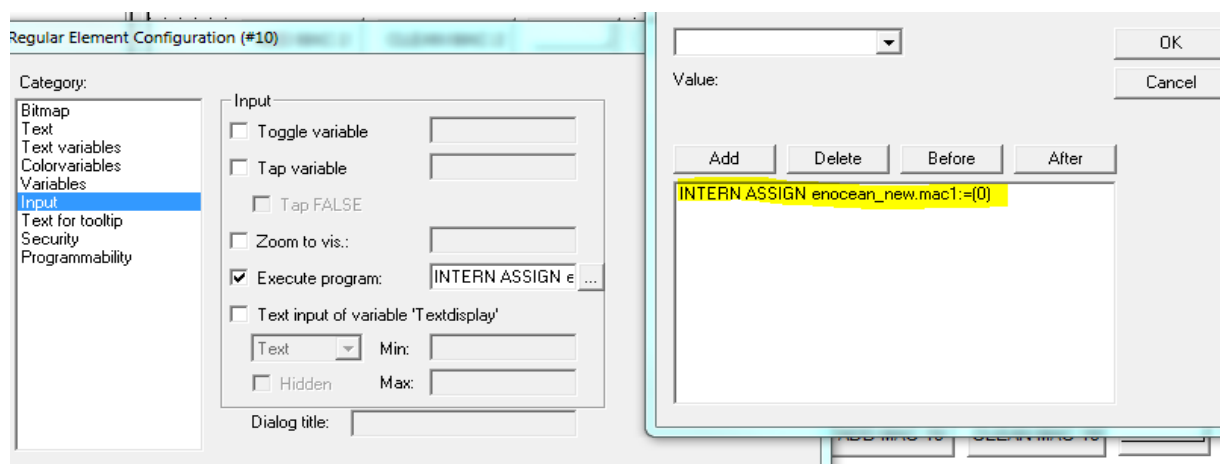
Regular Element Configuration (#10)

Category:

Bitmap
Text
Text variables
Colorvariables
Variables
Input
Text for tooltip
Security
Programmability

Input

Toggle variable

Tap variable

Tap FALSE

Zoom to vis.:

Execute program: INTERN ASSIGN e ...

Text input of variable 'Textdisplay'

Text Min:

Hidden Max:

Dialog title:

OK

Value:

Cancel

Add Delete Before After

INTERN ASSIGN enocean_new.mac1:=(0)